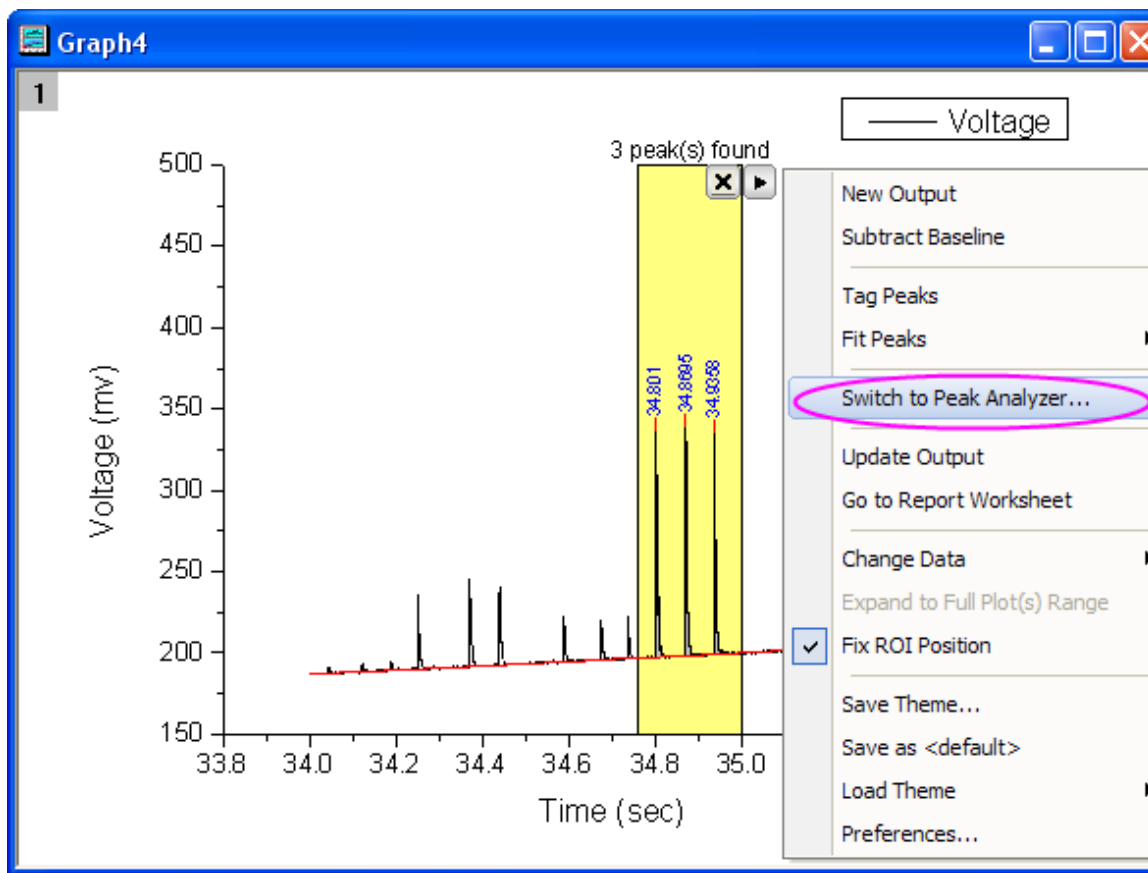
Graph4

1

Voltage

3 peak(s) found

500
450
400
350
300
250
200
150

Voltage (mv)

34.801
34.8695
34.9358

33.8 34.0 34.2 34.4 34.6 34.8 35.0

Time (sec)

New Output
Subtract Baseline
Tag Peaks
Fit Peaks
Switch to Peak Analyzer...
Update Output
Go to Report Worksheet
Change Data
Expand to Full Plot(s) Range
Fix ROI Position
Save Theme...
Save as <default>
Load Theme
Preferences...